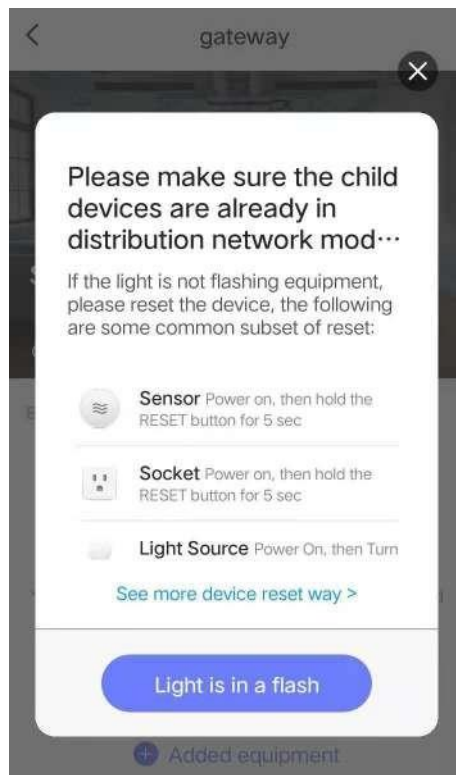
gateway

Please make sure the child devices are already in distribution network mod···

If the light is not flashing equipment, please reset the device, the following are some common subset of reset:

Sensor Power on, then hold the RESET button for 5 sec

Socket Power on, then hold the RESET button for 5 sec

Light Source Power On, then Turn

See more device reset way >

Light is in a flash

Added equipment